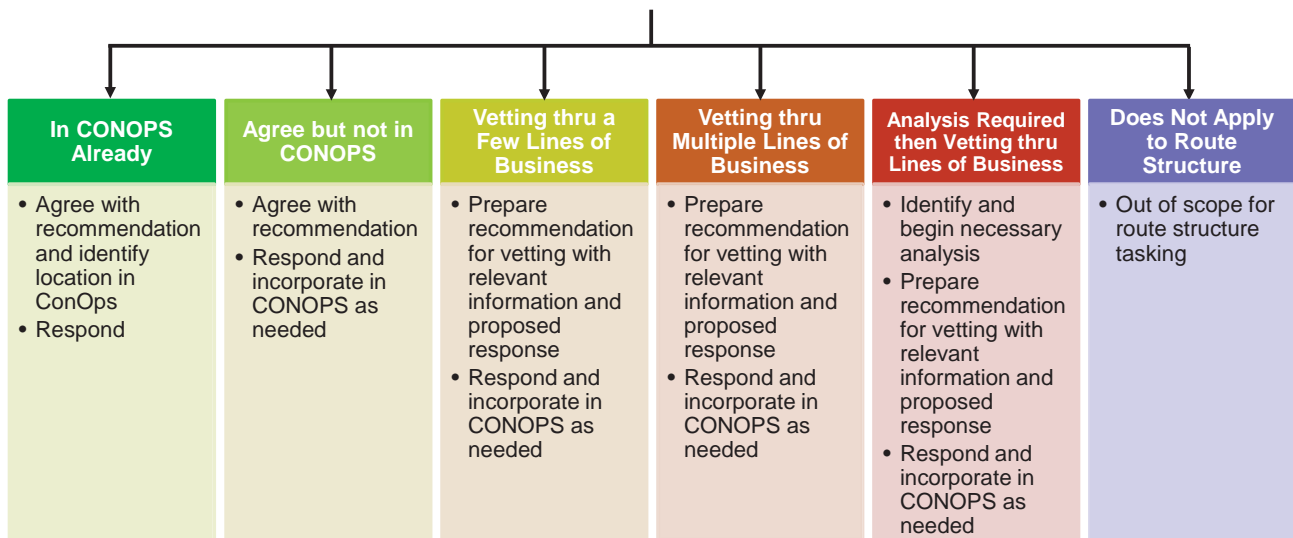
In CONOPS Already

• Agree with recommendation and identify location in ConOps
• Respond

Agree but not in CONOPS

• Agree with recommendation
• Respond and incorporate in CONOPS as needed

Vetting thru a Few Lines of Business

• Prepare recommendation for vetting with relevant information and proposed response
• Respond and incorporate in CONOPS as needed

Vetting thru Multiple Lines of Business

• Prepare recommendation for vetting with relevant information and proposed response
• Respond and incorporate in CONOPS as needed

Analysis Required then Vetting thru Lines of Business

• Identify and begin necessary analysis
• Prepare recommendation for vetting with relevant information and proposed response
• Respond and incorporate in CONOPS as needed

Does Not Apply to Route Structure

• Out of scope for route structure tasking